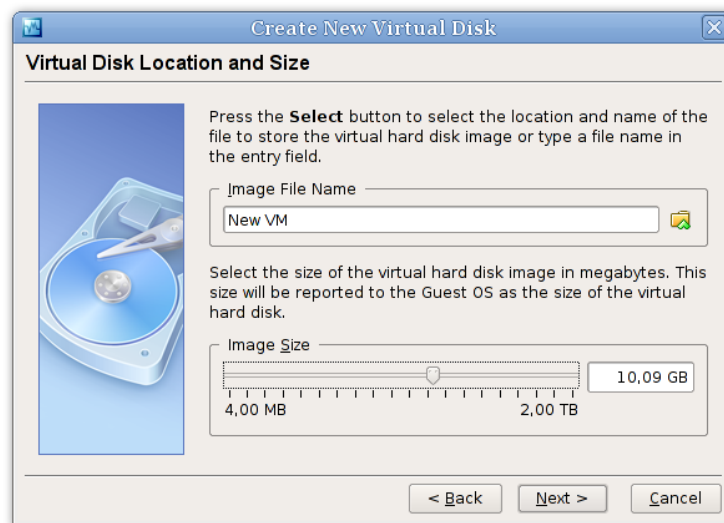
Create New Virtual Disk

Virtual Disk Location and Size

Press the **Select** button to select the location and name of the file to store the virtual hard disk image or type a file name in the entry field.

Image File Name

New VM

Select the size of the virtual hard disk image in megabytes. This size will be reported to the Guest OS as the size of the virtual hard disk.

Image Size

10,09 GB

4,00 MB

2,00 TB

< Back

Next >

Cancel